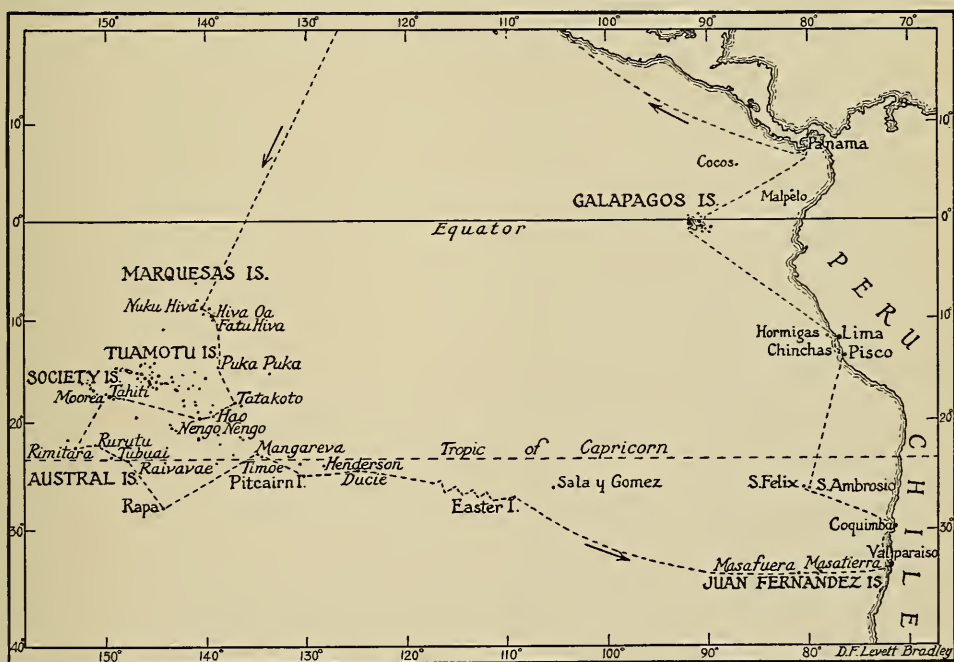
150° 140° 130° 120° 110° 100° 90° 80° 70°

10° 0° 10° 20° 30° 40°

Panama
Cocos.
Malpelo
GALAPAGOS IS.
Equator
PERU
CHILE
MARQUESAS IS.
Nuku Hiva
Hiva Oa
Fatu Hiva
TUAMOTU IS.
Puka Puka
SOCIETY IS.
Moorea
Tahiti
Tatakoto
Hao
Nengo Nengo
Hormigas
Lima
Chinchas
Pisco
Rurutu
Rimitara
Tubuai
Mangareva
Tropic of Capricorn
Raivavae
Timoe
Henderson
AUSTRAL IS.
Pitcairn I.
Ducie
Sala y Gomez
S.Felix
S.Ambrosio
Rapa
Easter I.
Coquimbo
Valparaiso
Masafuera
Masatierra
JUAN FERNANDEZ IS.

150° 140° 130° 120° 110° 100° 90° 80°

D.F. Levett Bradley